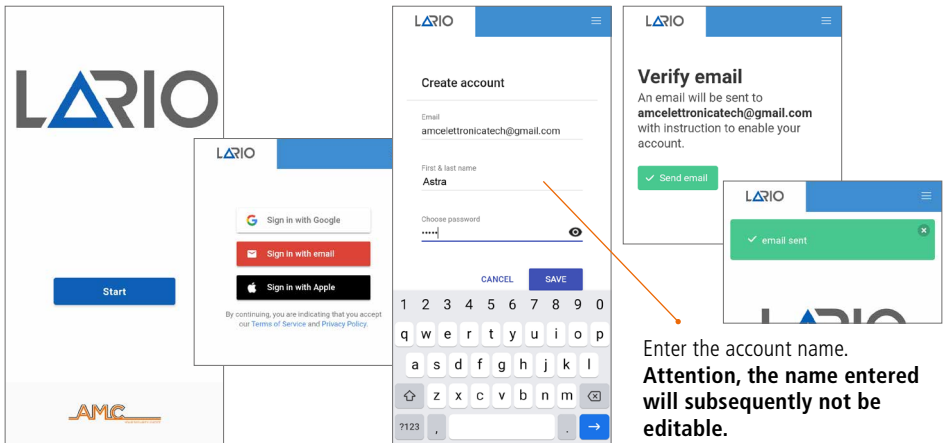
LARIO

Start

AMC

LARIO

Sign in with Google

Sign in with email

Sign in with Apple

By continuing, you are indicating that you accept our Terms of Service and Privacy Policy.

LARIO

Create account

Email
amcelettronicatech@gmail.com

First & last name
Astra

Choose password
•••••

CANCEL SAVE

1 2 3 4 5 6 7 8 9 0
q w e r t y u i o p
a s d f g h j k l
z x c v b n m
?123 , .

LARIO

Verify email

An email will be sent to **amcelettronicatech@gmail.com** with instruction to enable your account.

Send email

LARIO

email sent

Enter the account name.
**Attention, the name entered will subsequently not be editable.**